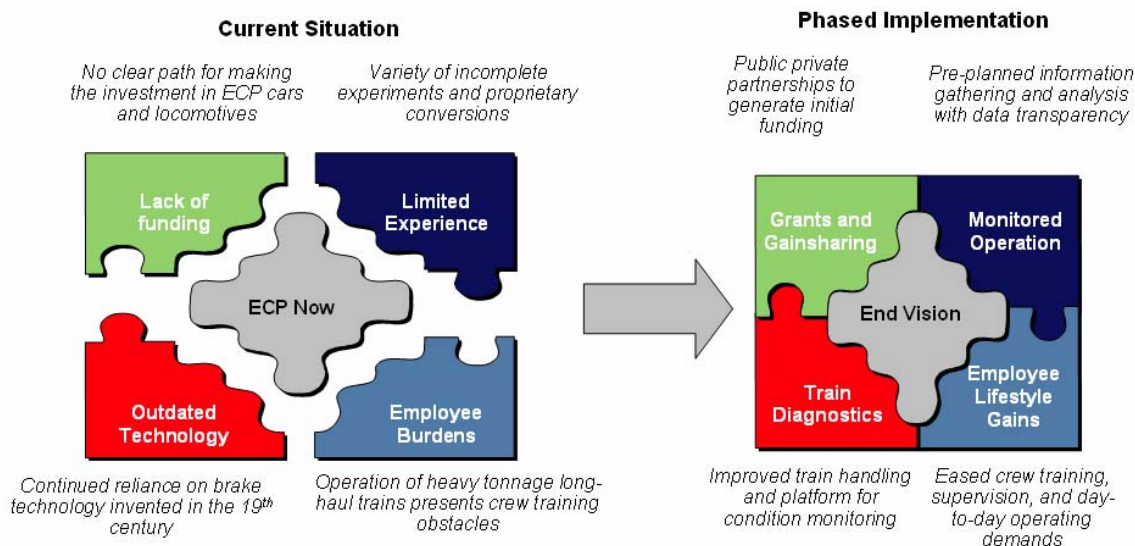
Current Situation

No clear path for making the investment in ECP cars and locomotives

Variety of incomplete experiments and proprietary conversions

Lack of funding

Limited Experience

ECP Now

Outdated Technology

Employee Burdens

Continued reliance on brake technology invented in the 19$^{th}$ century

Operation of heavy tonnage long-haul trains presents crew training obstacles

Phased Implementation

Public private partnerships to generate initial funding

Pre-planned information gathering and analysis with data transparency

Grants and Gainsharing

Monitored Operation

End Vision

Train Diagnostics

Employee Lifestyle Gains

Improved train handling and platform for condition monitoring

Eased crew training, supervision, and day-to-day operating demands